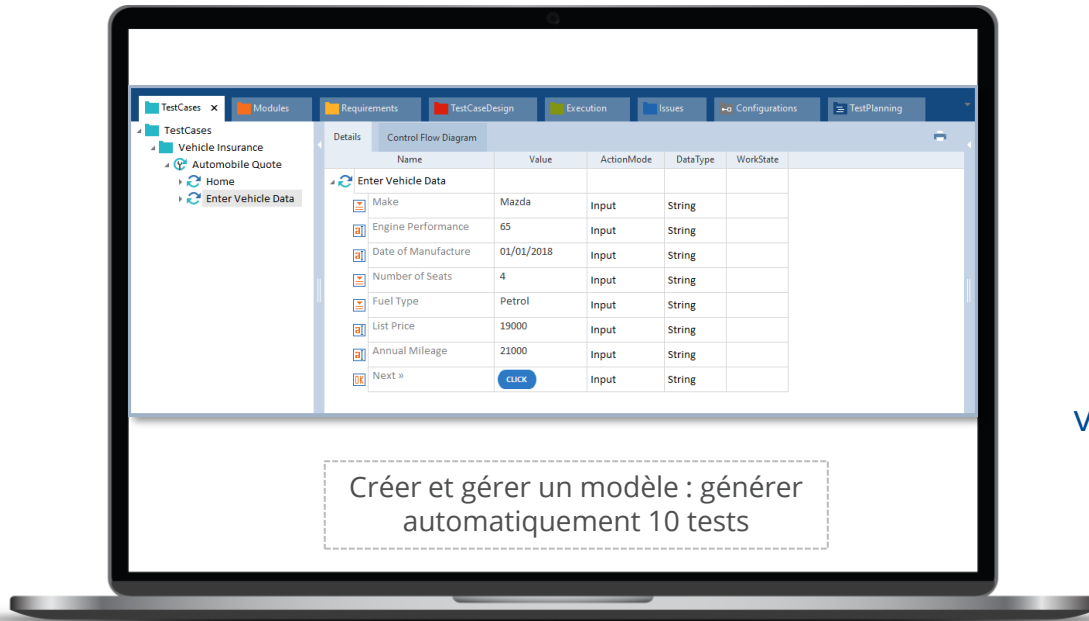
TestCases ×
Modules
Requirements
TestCaseDesign
Execution
Issues
Configurations
TestPlanning

TestCases
Vehicle Insurance
Automobile Quote
Home
Enter Vehicle Data

Details
Control Flow Diagram

| Name | Value | ActionMode | DataType | WorkState |
|---|---|---|---|---|
| Enter Vehicle Data | | | | |
| Make | Mazda | Input | String | |
| Engine Performance | 65 | Input | String | |
| Date of Manufacture | 01/01/2018 | Input | String | |
| Number of Seats | 4 | Input | String | |
| Fuel Type | Petrol | Input | String | |
| List Price | 19000 | Input | String | |
| Annual Mileage | 21000 | Input | String | |
| Next » | CLICK | Input | String | |

Créer et gérer un modèle : générer automatiquement 10 tests

V